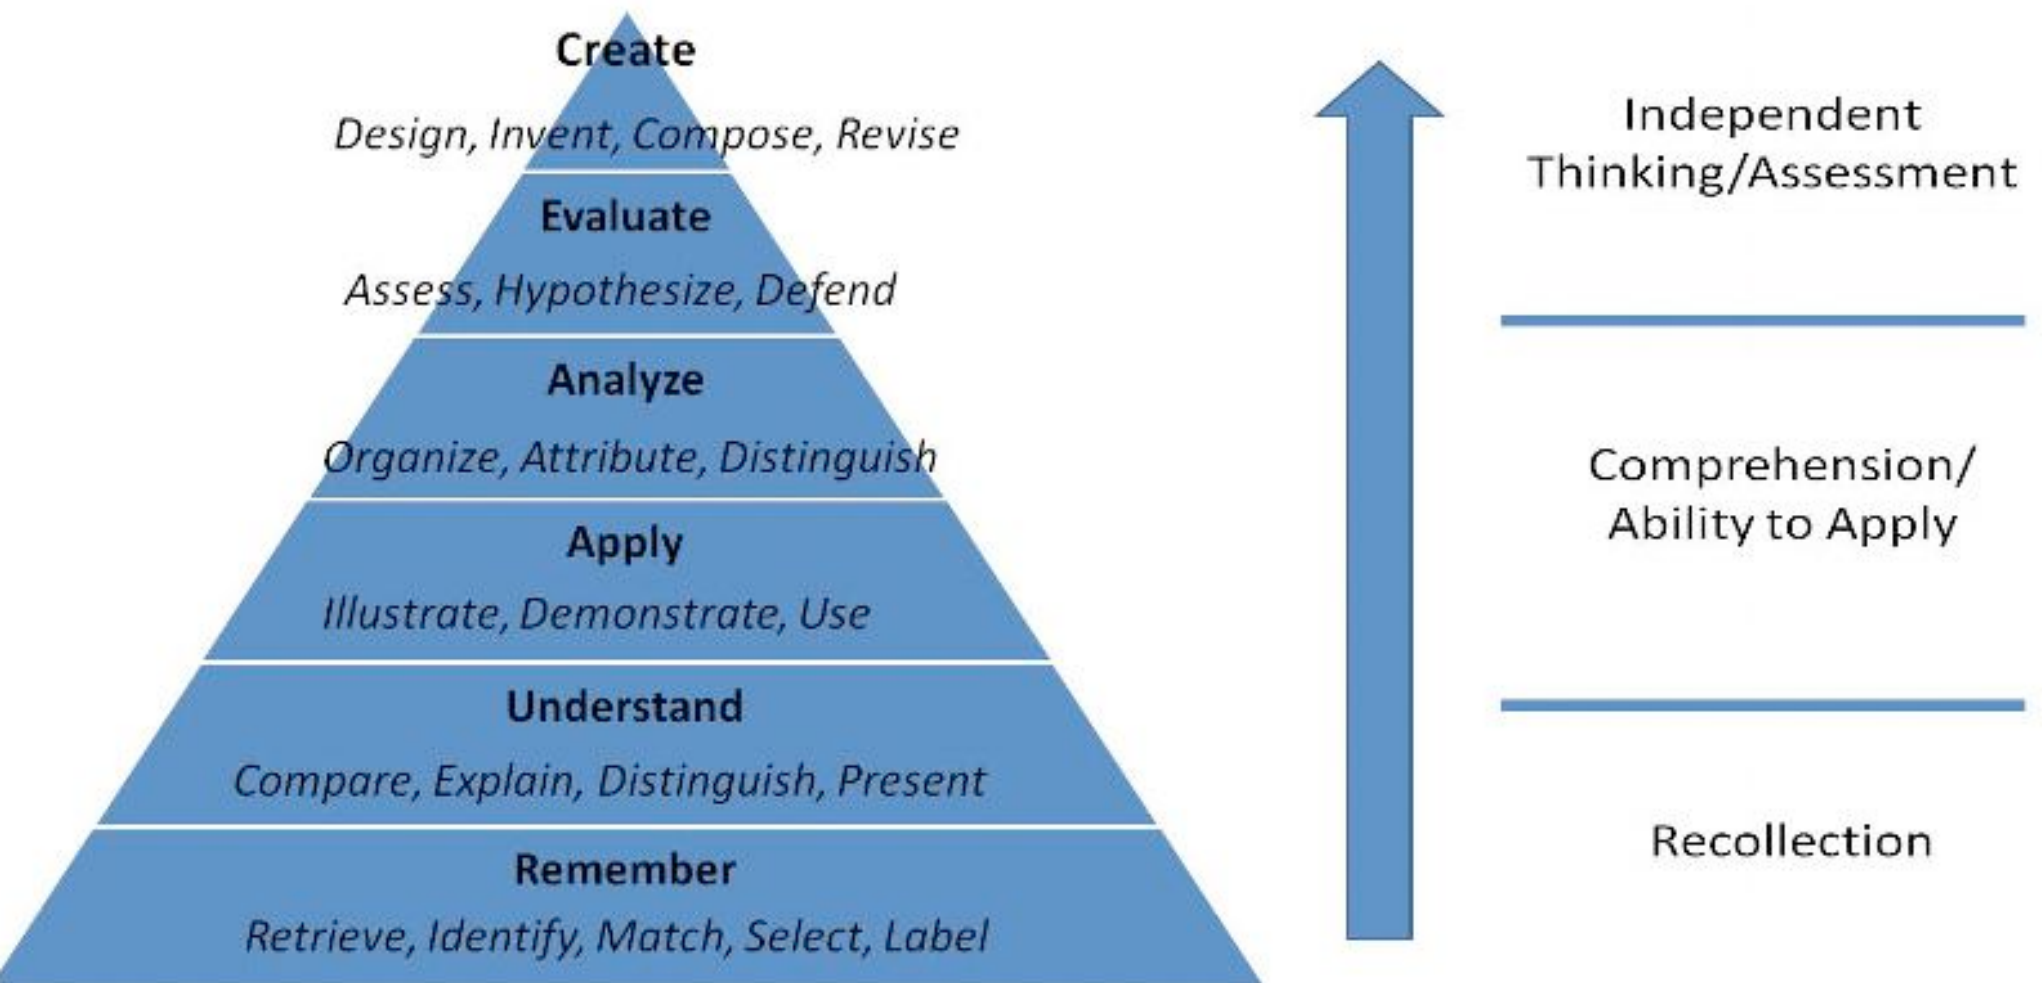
Create

Design, Invent, Compose, Revise

Evaluate

Assess, Hypothesize, Defend

Analyze

Organize, Attribute, Distinguish

Apply

Illustrate, Demonstrate, Use

Understand

Compare, Explain, Distinguish, Present

Remember

Retrieve, Identify, Match, Select, Label

Independent Thinking/Assessment

Comprehension/ Ability to Apply

Recollection